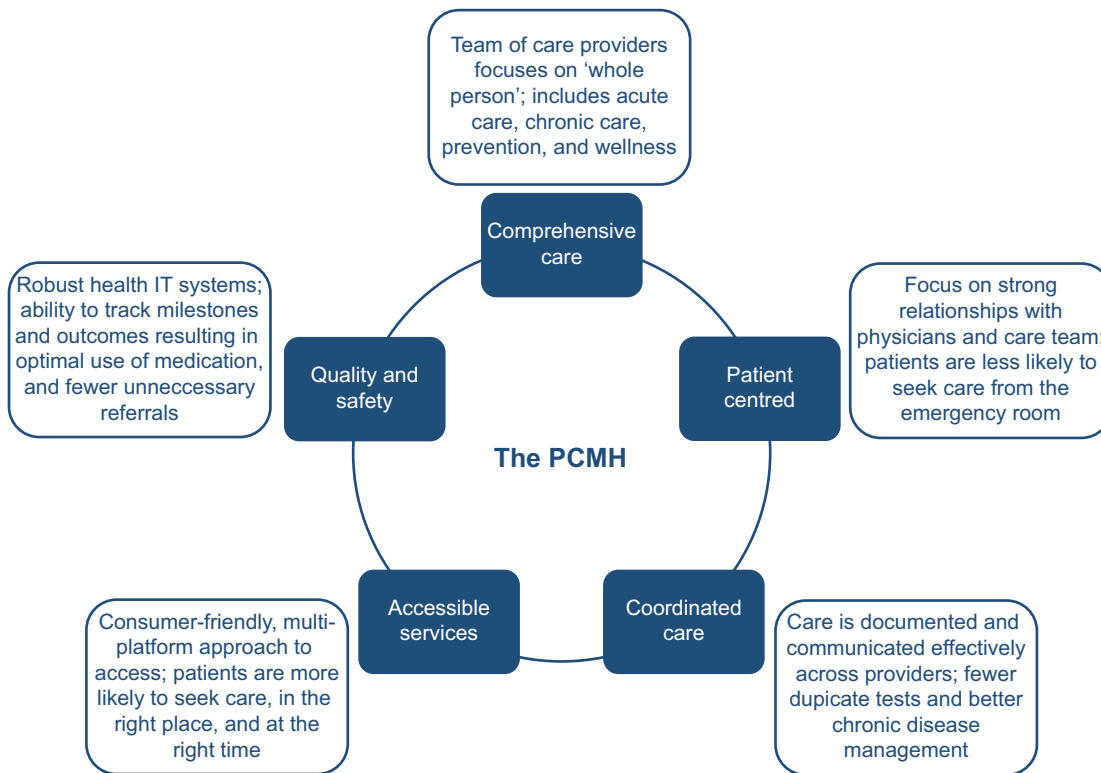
Team of care providers focuses on 'whole person'; includes acute care, chronic care, prevention, and wellness

Comprehensive care

Robust health IT systems; ability to track milestones and outcomes resulting in optimal use of medication, and fewer unneccessary referrals

Quality and safety

Focus on strong relationships with physicians and care team; patients are less likely to seek care from the emergency room

Patient centred

The PCMH

Accessible services

Coordinated care

Consumer-friendly, multi-platform approach to access; patients are more likely to seek care, in the right place, and at the right time

Care is documented and communicated effectively across providers; fewer dupicate tests and better chronic disease management